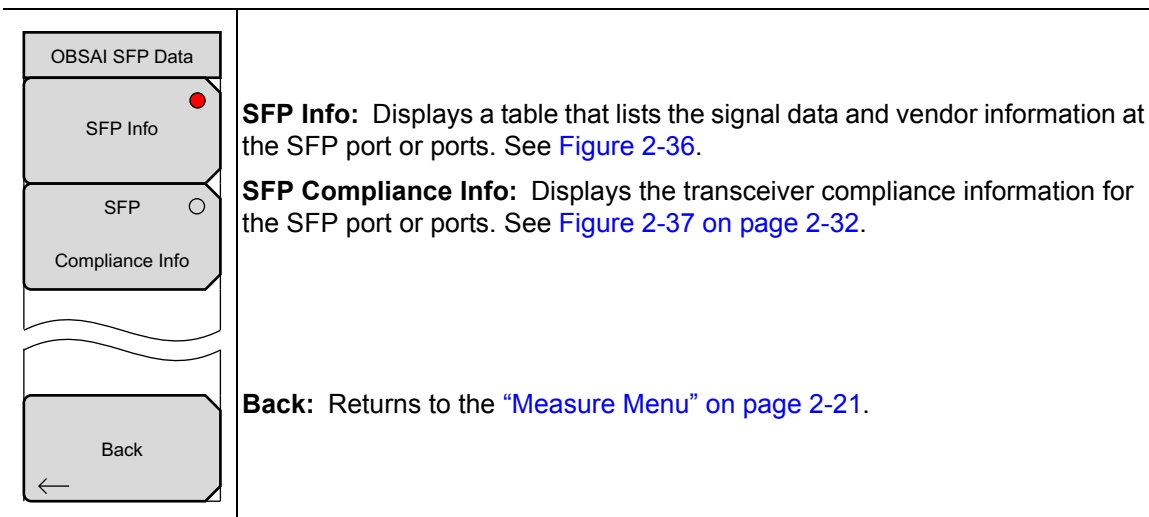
OBSAI SFP Data

SFP Info

SFP

Compliance Info

Back

**SFP Info:** Displays a table that lists the signal data and vendor information at the SFP port or ports. See Figure 2-36.

**SFP Compliance Info:** Displays the transceiver compliance information for the SFP port or ports. See Figure 2-37 on page 2-32.

**Back:** Returns to the "Measure Menu" on page 2-21.